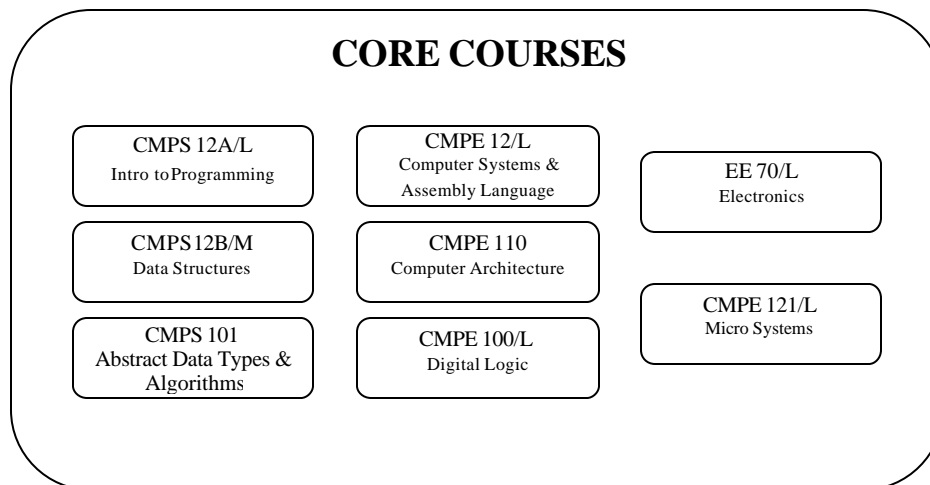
CORE COURSES

CMPS 12A/L
Intro to Programming

CMPS 12B/M
Data Structures

CMPS 101
Abstract Data Types & Algorithms

CMPE 12/L
Computer Systems & Assembly Language

CMPE 110
Computer Architecture

CMPE 100/L
Digital Logic

EE 70/L
Electronics

CMPE 121/L
Micro Systems